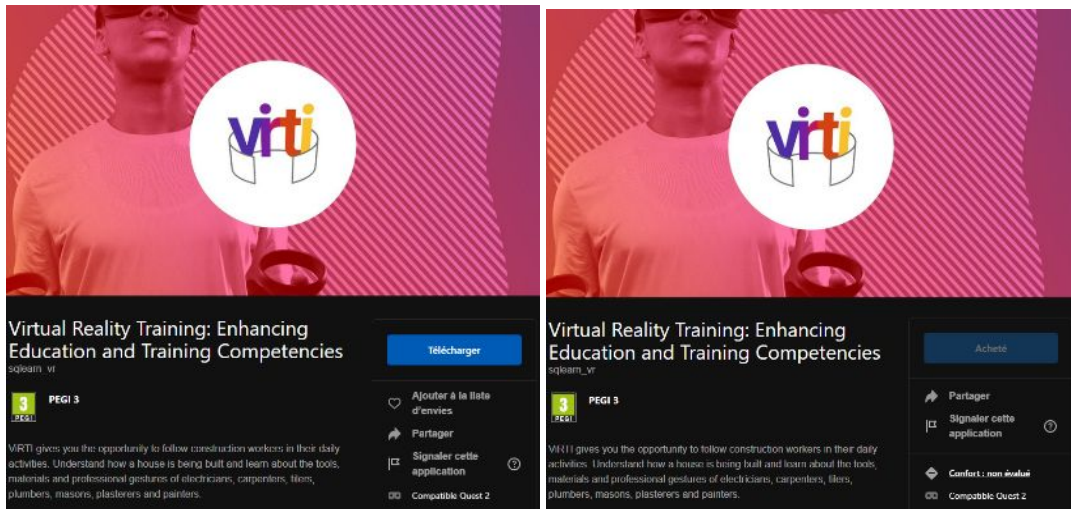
VIRTI

Virtual Reality Training: Enhancing Education and Training Competencies
sqlearn_vr

3 PEGI

PEGI 3

VIRTI gives you the opportunity to follow construction workers in their daily activities. Understand how a house is being built and learn about the tools, materials and professional gestures of electricians, carpenters, tilers, plumbers, masons, plasterers and painters.

Télécharger

Ajouter à la liste d'envies

Partager

Signaler cette application

Compatible Quest 2

VIRTI

Virtual Reality Training: Enhancing Education and Training Competencies
sqlearn_vr

3 PEGI

PEGI 3

VIRTI gives you the opportunity to follow construction workers in their daily activities. Understand how a house is being built and learn about the tools, materials and professional gestures of electricians, carpenters, tilers, plumbers, masons, plasterers and painters.

Acheté

Partager

Signaler cette application

Confort : non évalué

Compatible Quest 2